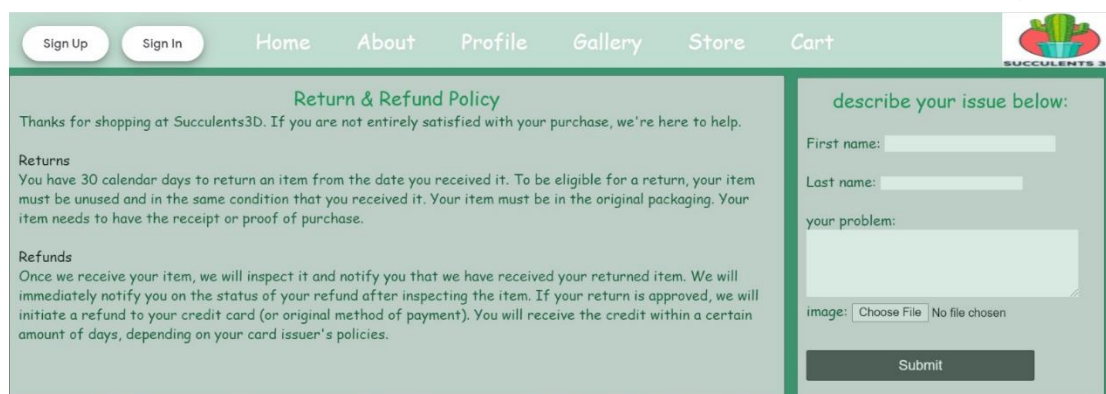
Sign Up Sign In Home About Profile Gallery Store Cart

SUCCULENTS 3

Return & Refund Policy

Thanks for shopping at Succulents3D. If you are not entirely satisfied with your purchase, we're here to help.

Returns
You have 30 calendar days to return an item from the date you received it. To be eligible for a return, your item must be unused and in the same condition that you received it. Your item must be in the original packaging. Your item needs to have the receipt or proof of purchase.

Refunds
Once we receive your item, we will inspect it and notify you that we have received your returned item. We will immediately notify you on the status of your refund after inspecting the item. If your return is approved, we will initiate a refund to your credit card (or original method of payment). You will receive the credit within a certain amount of days, depending on your card issuer's policies.

describe your issue below:

First name:

Last name:

your problem:

image: Choose File No file chosen

Submit